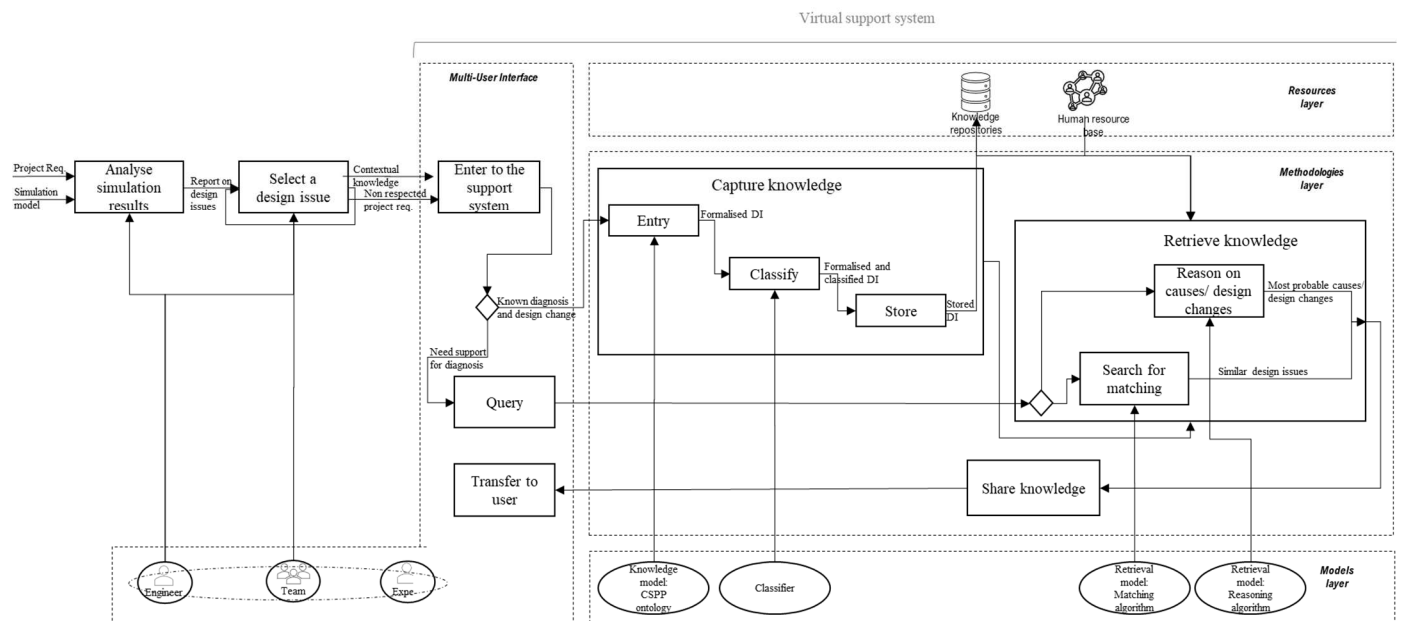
Virtual support system

Multi-User Interface

Resources layer

Knowledge repositories

Human resource base

Methodologies layer

Project Req.

Simulation model

Analyse simulation results

Report on design issues

Select a design issue

Contextual knowledge

Non respected project req.

Enter to the support system

Capture knowledge

Entry

Formalised DI

Classify

Formalised and classified DI

Store

Stored DI

Retrieve knowledge

Reason on causes/ design changes

Most probable causes/ design changes

Known diagnosis and design change

Need support for diagnosis

Query

Search for matching

Similar design issues

Transfer to user

Share knowledge

Engineer

Team

Expe-

Knowledge model: CSPP ontology

Classifier

Retrieval model: Matching algorithm

Retrieval model: Reasoning algorithm

Models layer